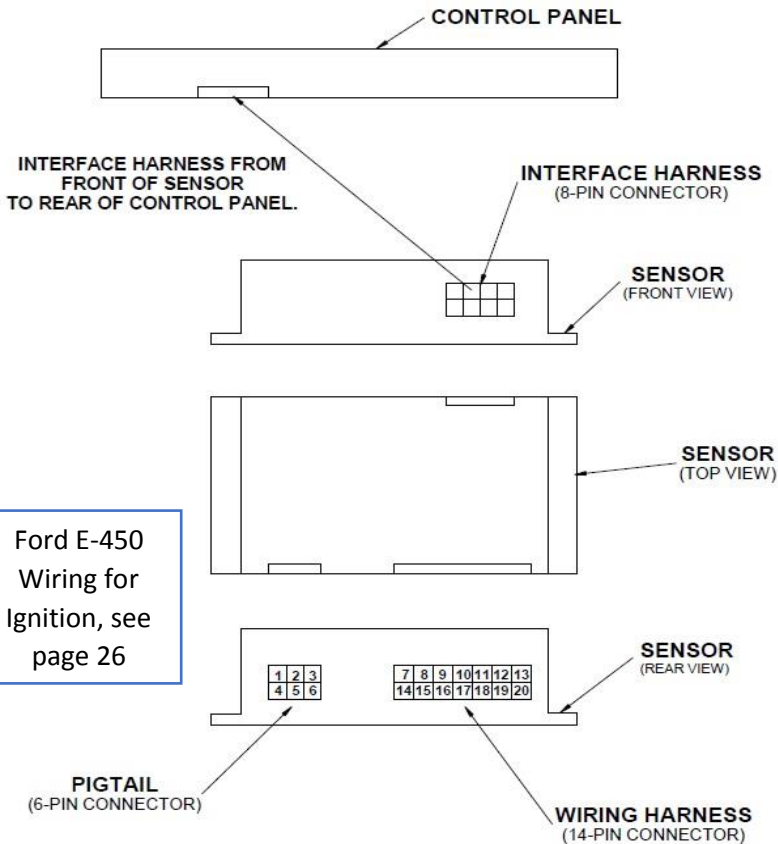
CONTROL PANEL

INTERFACE HARNESS FROM FRONT OF SENSOR TO REAR OF CONTROL PANEL.

INTERFACE HARNESS
(8-PIN CONNECTOR)

SENSOR
(FRONT VIEW)

SENSOR
(TOP VIEW)

Ford E-450 Wiring for Ignition, see page 26

| 1 | 2 | 3 |
|---|---|---|
| 4 | 5 | 6 |

| 7 | 8 | 9 | 10 | 11 | 12 | 13 |
|---|---|---|---|---|---|---|
| 14 | 15 | 16 | 17 | 18 | 19 | 20 |

SENSOR
(REAR VIEW)

PIGTAIL
(6-PIN CONNECTOR)

WIRING HARNESS
(14-PIN CONNECTOR)